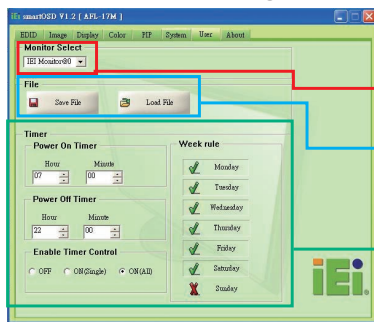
iEi smartOSD V1.2 [ AFL-17M ]

EDID Image Display Color PIP System User About

Monitor Select

IEI Monitor00

File

Save File

Load File

Timer

Power On Timer

Hour Minute

07 00

Power Off Timer

Hour Minute

22 00

Enable Timer Control

OFF ON(Single) ON(All)

Week rule

Monday

Tuesday

Wednesday

Thursday

Friday

Saturday

Sunday

iEi